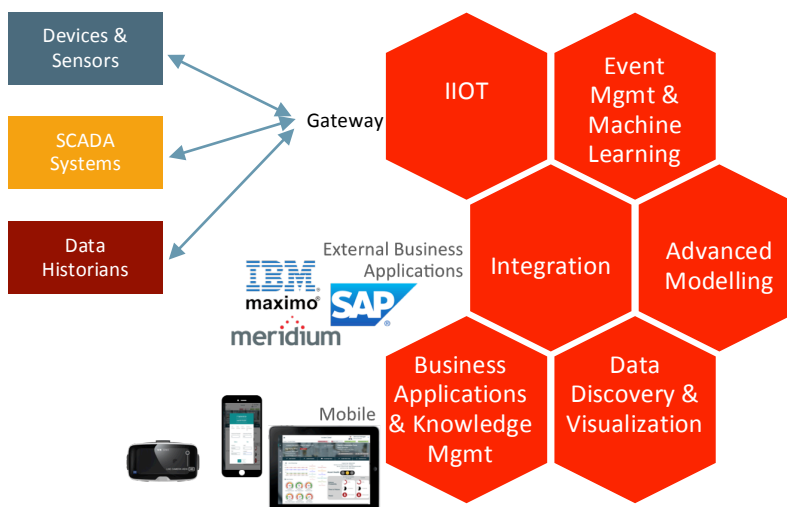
Devices & Sensors

SCADA Systems

Data Historians

Gateway

IIOT

Event Mgmt & Machine Learning

Integration

Advanced Modelling

External Business Applications

IBM

maximo

SAP

meridium

Business Applications & Knowledge Mgmt

Data Discovery & Visualization

Mobile